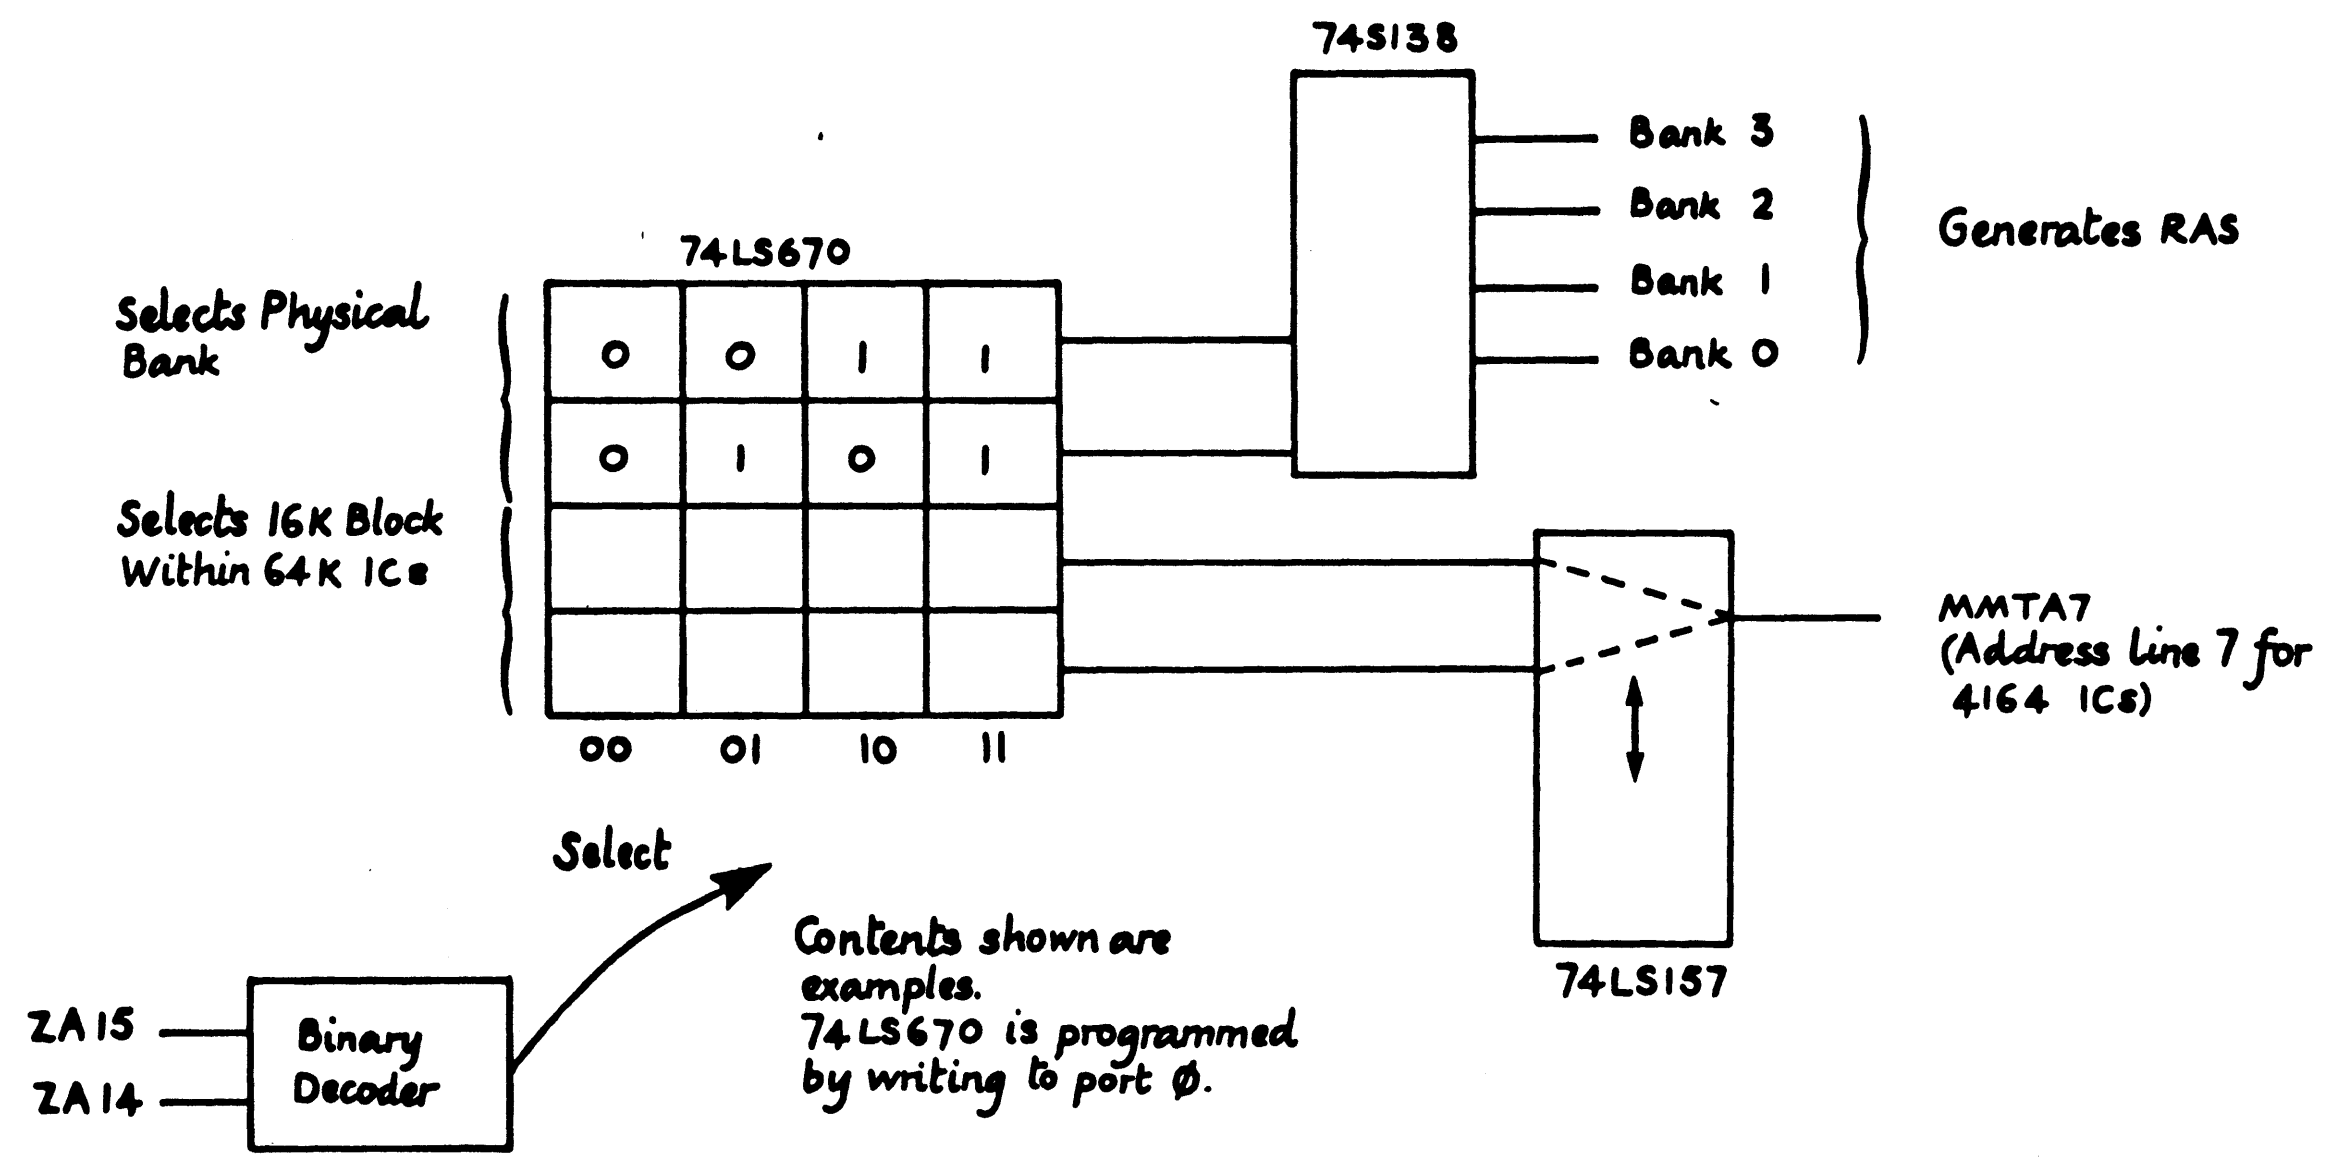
74S138

Bank 3
Bank 2
Bank 1
Bank 0

Generates RAS

74LS670

Selects Physical Bank

| 0 | 0 | 1 | 1 |
|---|---|---|---|
| 0 | 1 | 0 | 1 |
|   |   |   |   |
|   |   |   |   |
| 00 | 01 | 10 | 11 |

Selects 16K Block Within 64K ICs

MMTA7 (Address line 7 for 4164 ICs)

74LS157

Select

Contents shown are examples.
74LS670 is programmed by writing to port Ø.

ZA15
ZA14

Binary Decoder